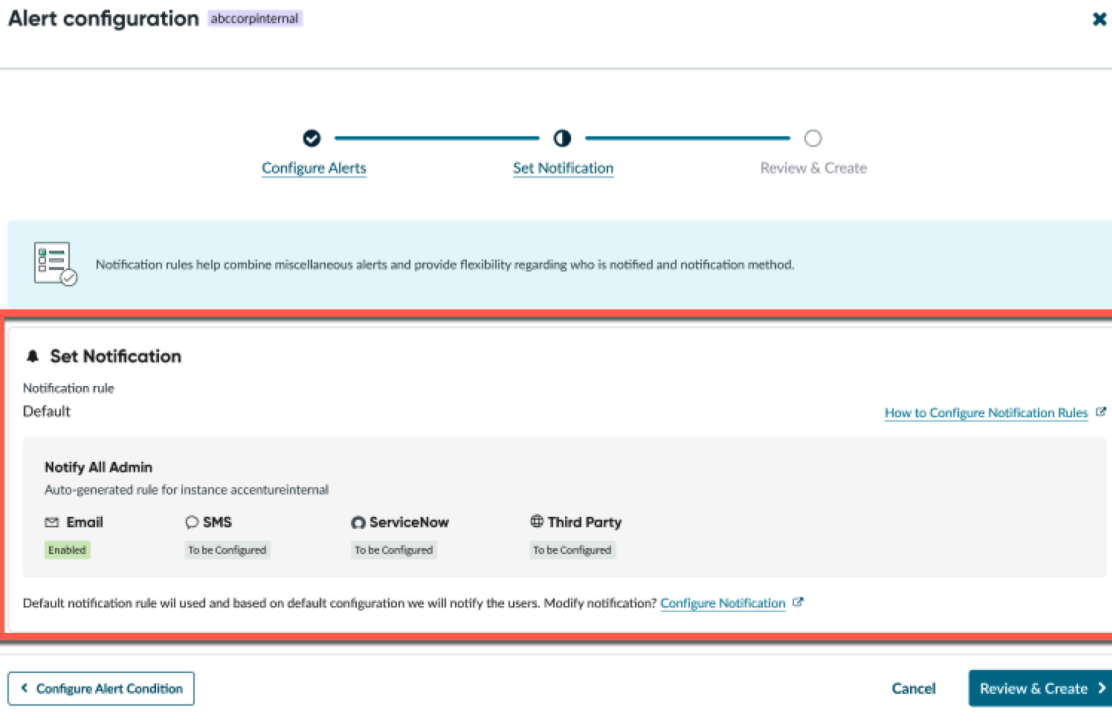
Alert configuration abccorpinternal

Configure Alerts
Set Notification
Review & Create

Notification rules help combine miscellaneous alerts and provide flexibility regarding who is notified and notification method.

Set Notification

Notification rule
Default

How to Configure Notification Rules

Notify All Admin
Auto-generated rule for instance accentureinternal

Email
Enabled

SMS
To be Configured

ServiceNow
To be Configured

Third Party
To be Configured

Default notification rule wil used and based on default configuration we will notify the users. Modify notification? Configure Notification

Configure Alert Condition

Cancel

Review & Create